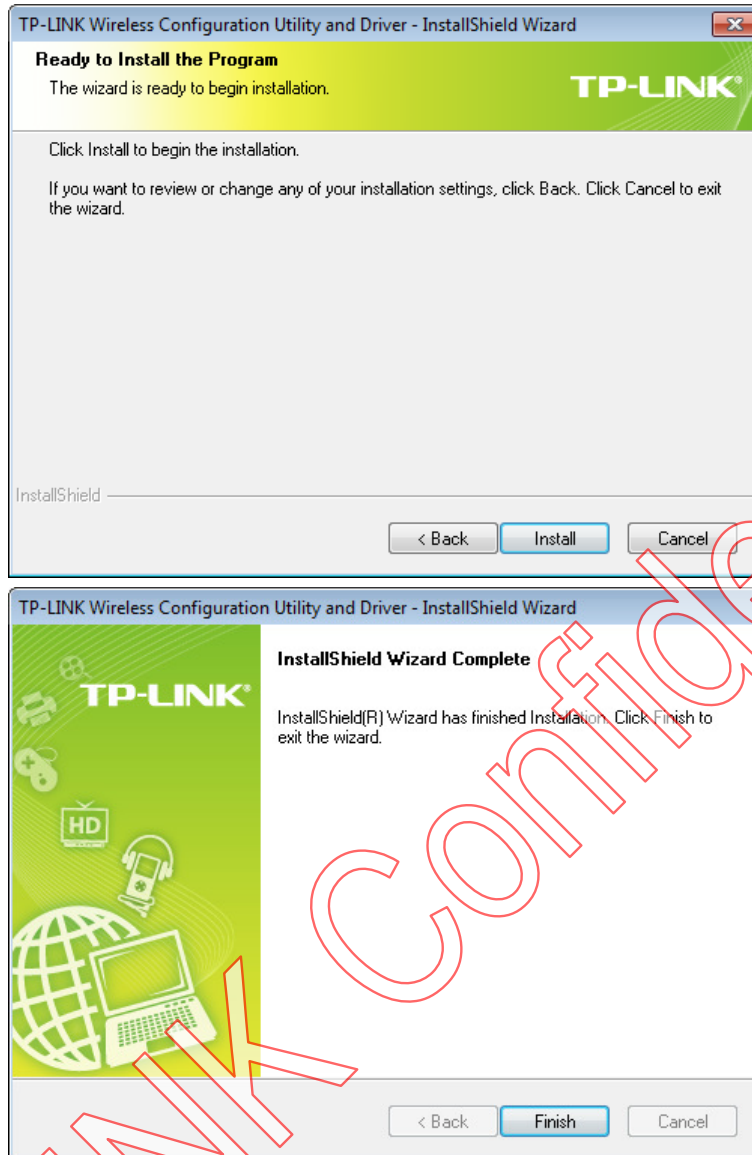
TP-LINK Wireless Configuration Utility and Driver - InstallShield Wizard

Ready to Install the Program

The wizard is ready to begin installation.

TP-LINK

Click Install to begin the installation.

If you want to review or change any of your installation settings, click Back. Click Cancel to exit the wizard.

InstallShield

< Back

Install

Cancel

TP-LINK Wireless Configuration Utility and Driver - InstallShield Wizard

TP-LINK

HD

InstallShield Wizard Complete

InstallShield(R) Wizard has finished Installation. Click Finish to exit the wizard.

< Back

Finish

Cancel

NK Confide